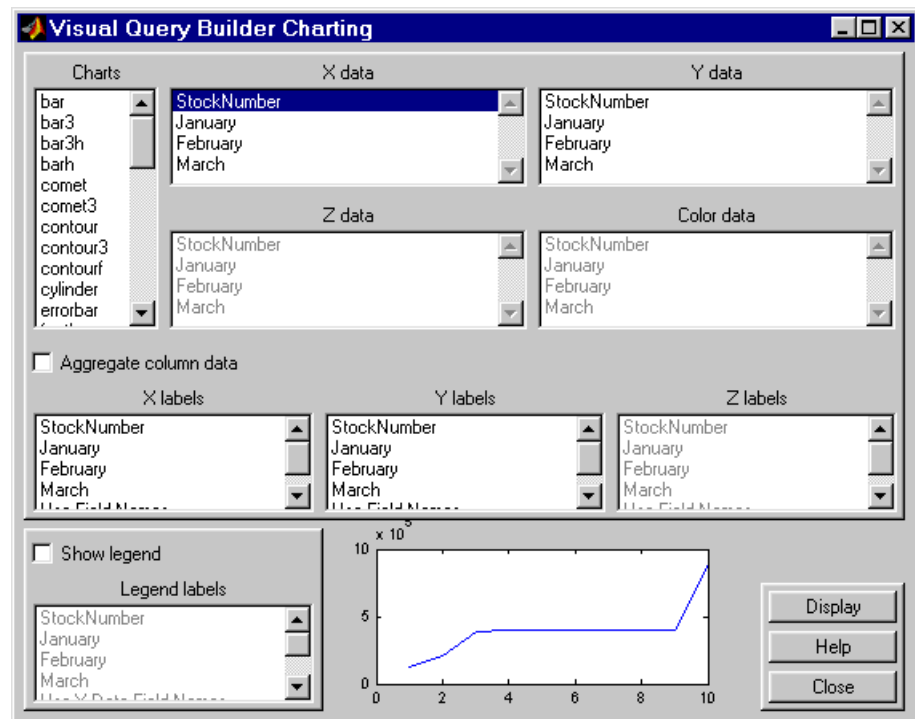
Visual Query Builder Charting

Charts
bar
bar3
bar3h
barh
comet
comet3
contour
contour3
contourf
cylinder
errorbar

X data
StockNumber
January
February
March

Y data
StockNumber
January
February
March

Z data
StockNumber
January
February
March

Color data
StockNumber
January
February
March

Aggregate column data

X labels
StockNumber
January
February
March

Y labels
StockNumber
January
February
March

Z labels
StockNumber
January
February
March

Show legend

Legend labels
StockNumber
January
February
March

$x 10^5$
10
5
0
0 2 4 6 8 10

Display
Help
Close